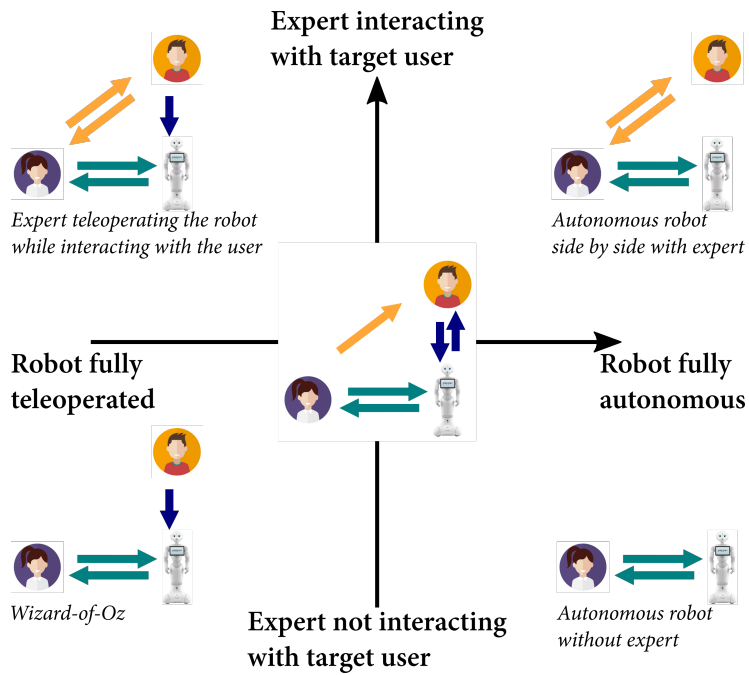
Expert interacting with target user

Expert teleoperating the robot while interacting with the user

Autonomous robot side by side with expert

Robot fully teleoperated

Robot fully autonomous

Wizard-of-Oz

Autonomous robot without expert

Expert not interacting with target user